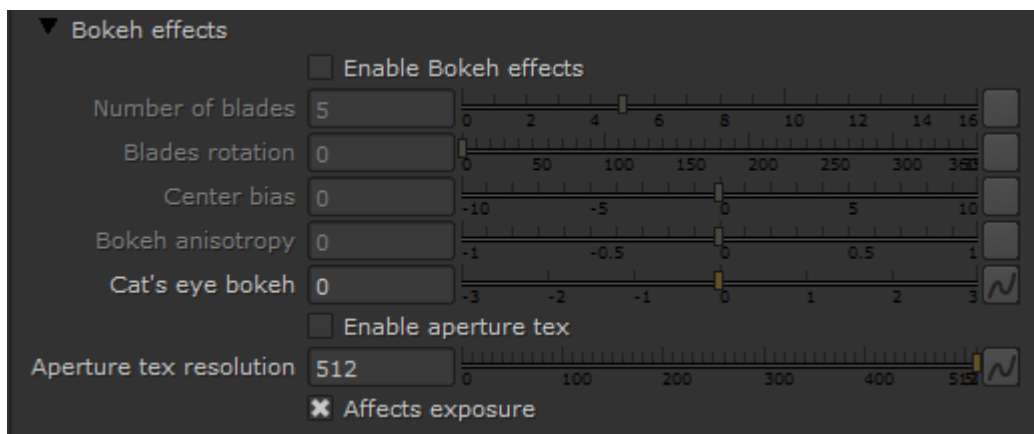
Bokeh effects

Enable Bokeh effects

Number of blades 5
0 2 4 6 8 10 12 14 16

Blades rotation 0
0 50 100 150 200 250 300 360

Center bias 0
-10 -5 0 5 10

Bokeh anisotropy 0
-1 -0.5 0 0.5 1

Cat's eye bokeh 0
-3 -2 -1 0 1 2 3

Enable aperture tex

Aperture tex resolution 512
0 100 200 300 400 512

Affects exposure